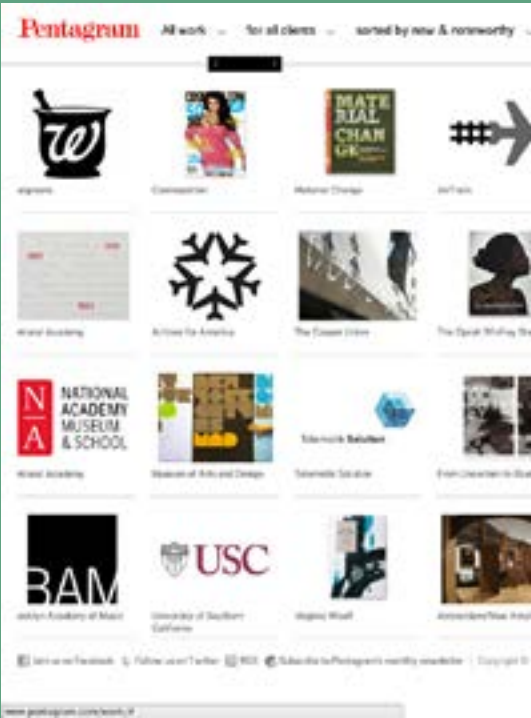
Pentagram All work ⌄ for all clients ⌄ sorted by new & noteworthy ⌄

W

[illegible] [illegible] MATERIAL CHANGE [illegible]

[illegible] Cosmopolitan Material Change AirTran

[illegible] Academy Actions for America The Cooper Union The Oprah Winfrey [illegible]

N A NATIONAL ACADEMY MUSEUM & SCHOOL

National Academy Museum of Arts and Design Telematic Solution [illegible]

BAM USC

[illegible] Academy of Music University of Southern California Virginia Woolf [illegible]

Join us on Facebook Follow us on Twitter RSS Subscribe to Pentagram's monthly newsletter Copyright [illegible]

www.pentagram.com/work/#